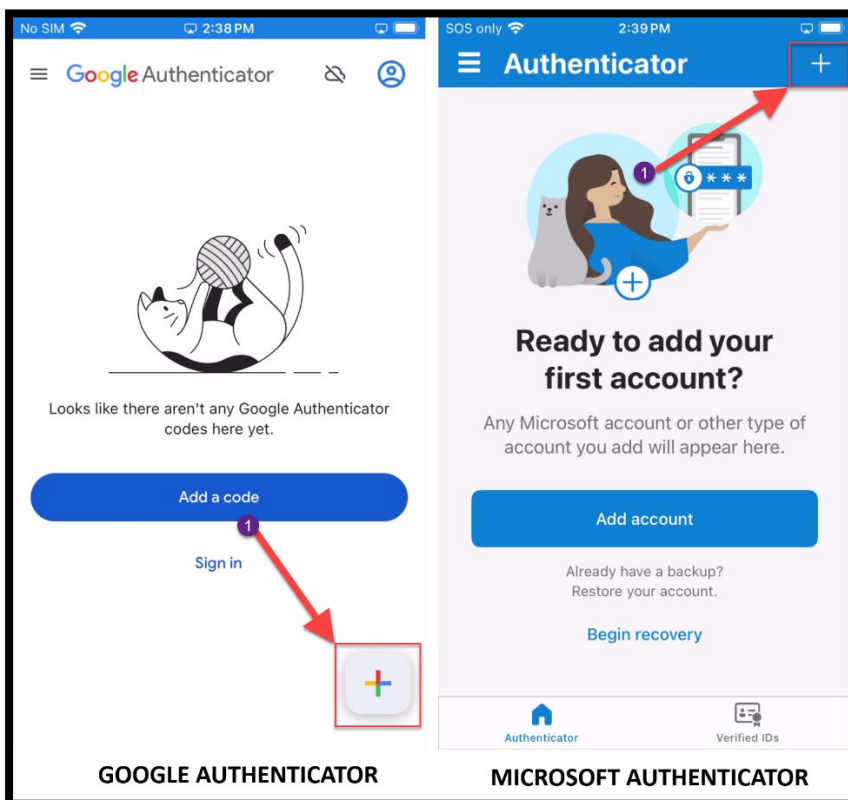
No SIM 2:38 PM

Google Authenticator

Looks like there aren't any Google Authenticator codes here yet.

Add a code

1

Sign in

+

GOOGLE AUTHENTICATOR

SOS only 2:39 PM

Authenticator

+

1

\*\*\*

Ready to add your first account?

Any Microsoft account or other type of account you add will appear here.

Add account

Already have a backup? Restore your account.

Begin recovery

Authenticator

Verified IDs

MICROSOFT AUTHENTICATOR